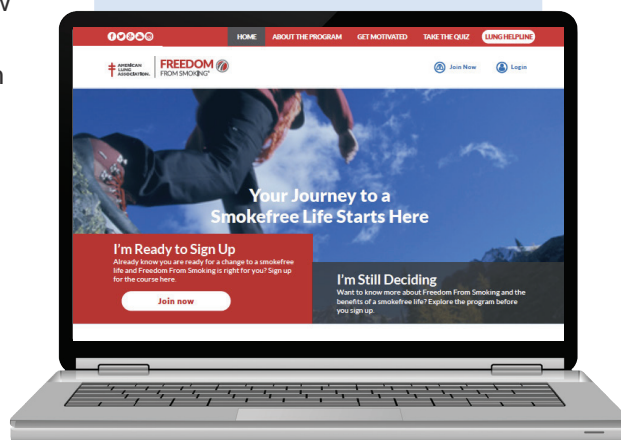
v

n

HOME ABOUT THE PROGRAM GET MOTIVATED TAKE THE QUIZ LUNG HELPLINE

AMERICAN LUNG ASSOCIATION. FREEDOM FROM SMOKING®

Join Now Login

Your Journey to a Smokefree Life Starts Here

I'm Ready to Sign Up

Already know you are ready for a change to a smokefree life and Freedom From Smoking is right for you? Sign up for the course here

Join now

I'm Still Deciding

Want to know more about Freedom From Smoking and the benefits of a smokefree life? Explore the program before you sign up.